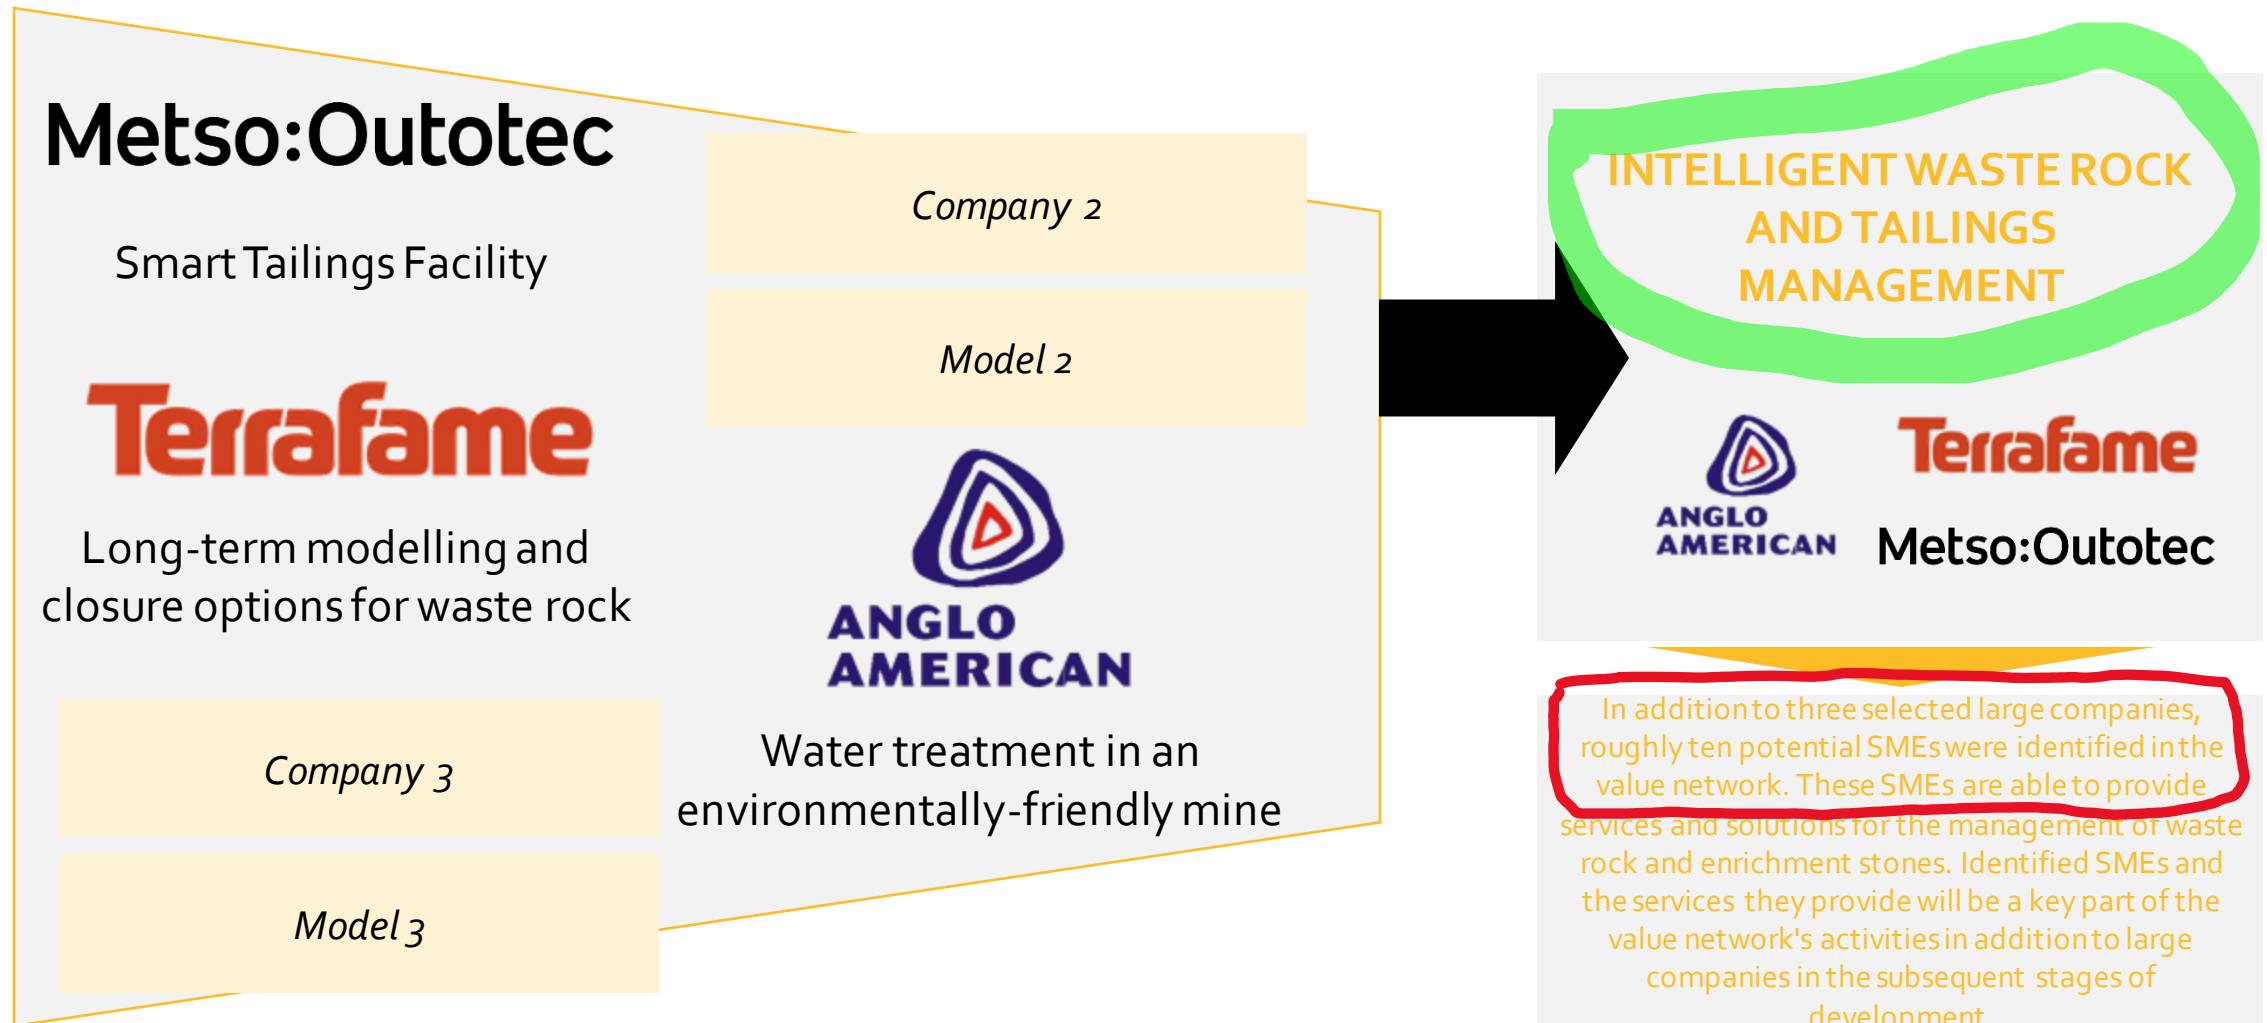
Metso:Outotec

Smart Tailings Facility

Terrafame

Long-term modelling and closure options for waste rock

Company 2

Model 2

ANGLO AMERICAN

Water treatment in an environmentally-friendly mine

Company 3

Model 3

INTELLIGENT WASTE ROCK AND TAILINGS MANAGEMENT

ANGLO AMERICAN

Terrafame

Metso:Outotec

In addition to three selected large companies, roughly ten potential SMEs were identified in the value network. These SMEs are able to provide services and solutions for the management of waste rock and enrichment stones. Identified SMEs and the services they provide will be a key part of the value network's activities in addition to large companies in the subsequent stages of development